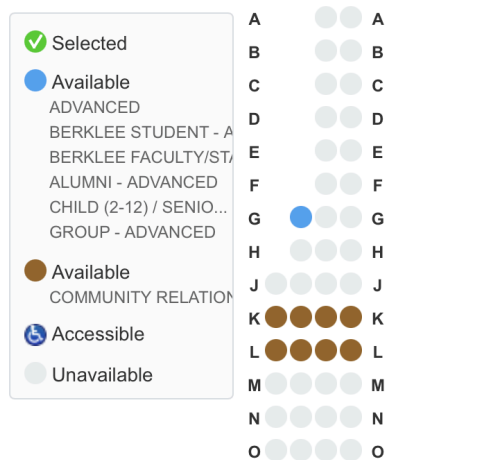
Selected

Available
ADVANCED
BERKLEE STUDENT - A
BERKLEE FACULTY/STA
ALUMNI - ADVANCED
CHILD (2-12) / SENIO...
GROUP - ADVANCED

Available
COMMUNITY RELATION

Accessible

Unavailable

A A
B B
C C
D D
E E
F F
G G
H H
J J
K K
L L
M M
N N
O O